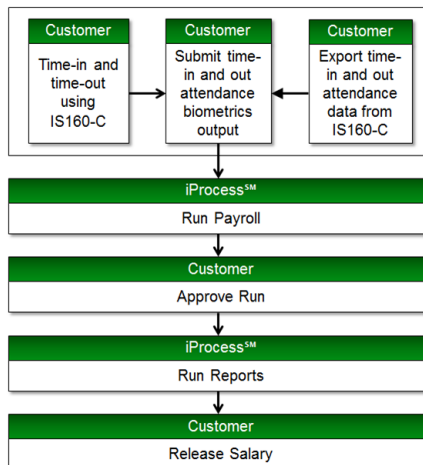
Customer

Time-in and time-out using IS160-C

Customer

Submit time-in and out attendance biometrics output

Customer

Export time-in and out attendance data from IS160-C

iProcess℠

Run Payroll

Customer

Approve Run

iProcess℠

Run Reports

Customer

Release Salary